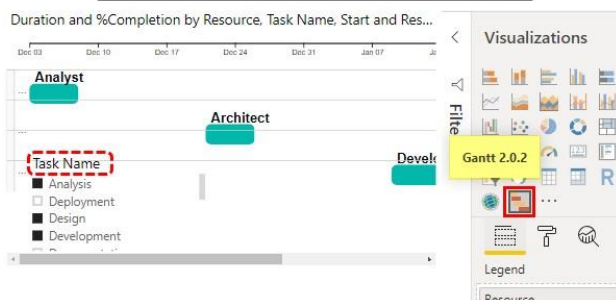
Duration and %Completion by Resource, Task Name, Start and Res...

Dec 03 Dec 10 Dec 17 Dec 24 Dec 31 Jan 07

Analyst

Architect

Devel

Task Name

Analysis
Deployment
Design
Development

Filte

Visualizations

Gantt 2.0.2

R

...

Legend

Resource